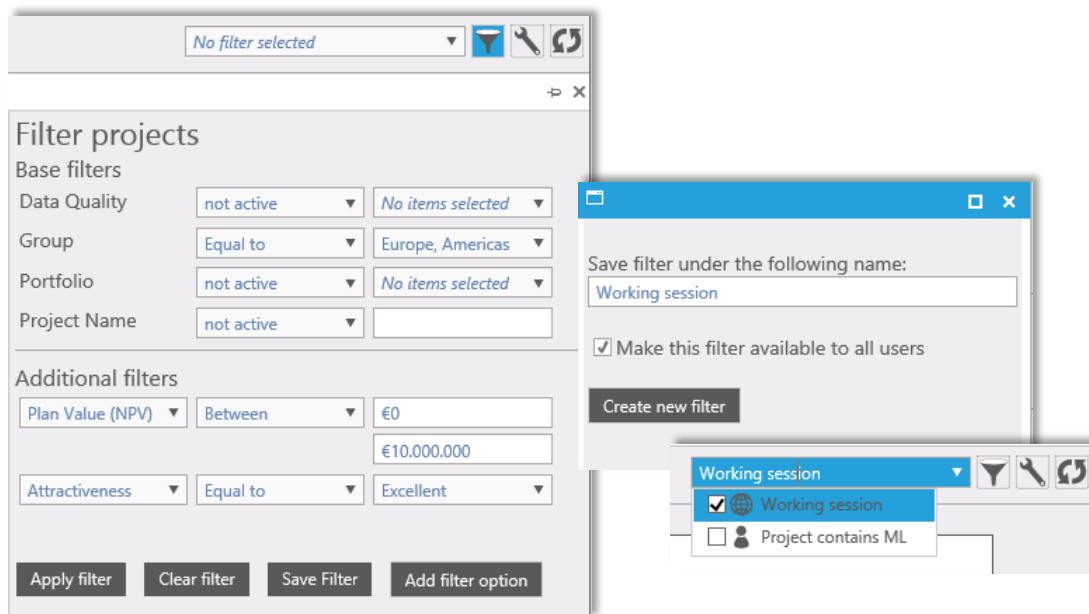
No filter selected

Filter projects

Base filters

| | | |
|---|---|---|
| Data Quality | not active | No items selected |
| Group | Equal to | Europe, Americas |
| Portfolio | not active | No items selected |
| Project Name | not active | |

Additional filters

| | | |
|---|---|---|
| Plan Value (NPV) | Between | €0 |
| | | €10.000.000 |
| Attractiveness | Equal to | Excellent |

Apply filter
Clear filter
Save Filter
Add filter option

Save filter under the following name:
Working session
Make this filter available to all users
Create new filter

Working session
Working session
Project contains ML